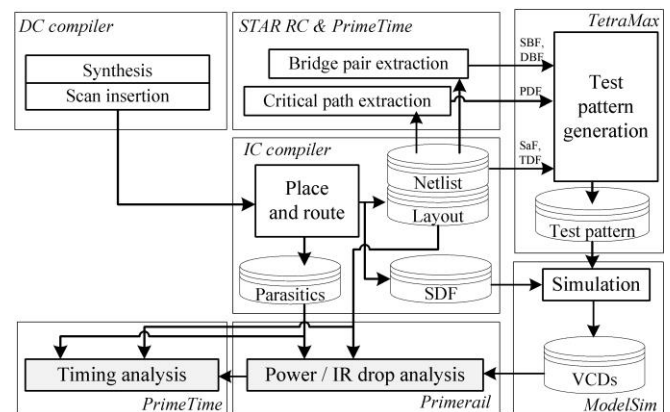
DC compiler

Synthesis

Scan insertion

STAR RC & PrimeTime

Bridge pair extraction

Critical path extraction

TetraMax

SBF, DBF

PDF

Test pattern generation

IC compiler

Place and route

Netlist

Layout

SaF, TDF

Test pattern

Parasitics

SDF

Simulation

ModelSim

VCDs

Timing analysis

Power / IR drop analysis

PrimeTime

Primerail